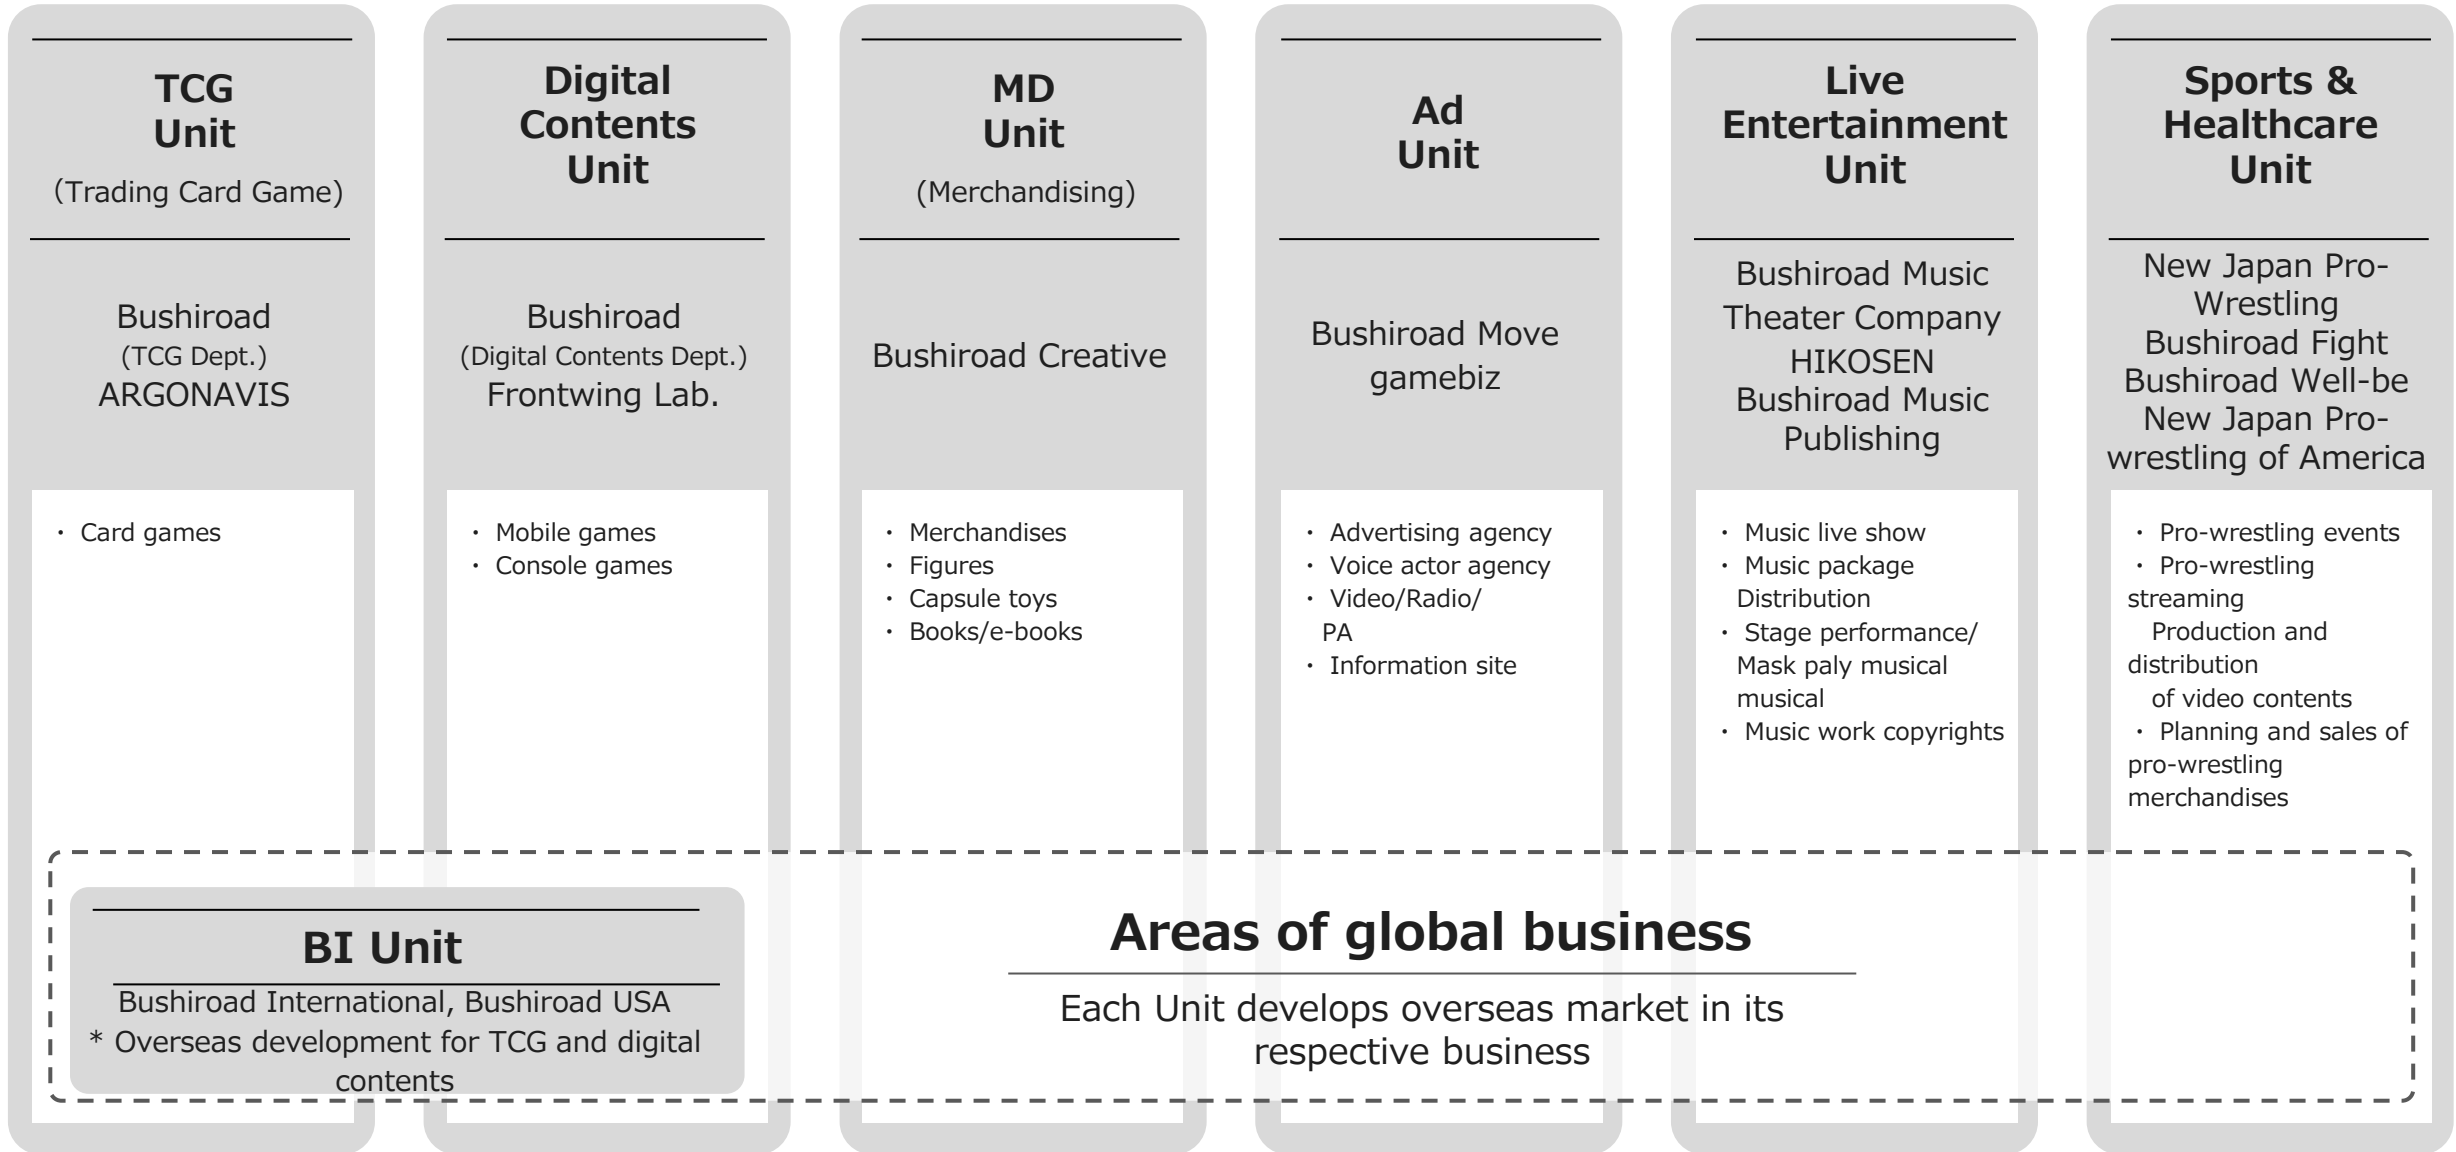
TCG Unit
(Trading Card Game)

Bushiroad
(TCG Dept.)
ARGONAVIS

・ Card games

Digital Contents Unit

Bushiroad
(Digital Contents Dept.)
Frontwing Lab.

・ Mobile games
・ Console games

MD Unit
(Merchandising)

Bushiroad Creative

・ Merchandises
・ Figures
・ Capsule toys
・ Books/e-books

Ad Unit

Bushiroad Move
gamebiz

・ Advertising agency
・ Voice actor agency
・ Video/Radio/ PA
・ Information site

Live Entertainment Unit

Bushiroad Music
Theater Company HIKOSEN
Bushiroad Music Publishing

・ Music live show
・ Music package Distribution
・ Stage performance/ Mask paly musical musical
・ Music work copyrights

Sports & Healthcare Unit

New Japan Pro-Wrestling
Bushiroad Fight
Bushiroad Well-be
New Japan Pro-wrestling of America

・ Pro-wrestling events
・ Pro-wrestling streaming Production and distribution of video contents
・ Planning and sales of pro-wrestling merchandises

BI Unit

Bushiroad International, Bushiroad USA
* Overseas development for TCG and digital contents

Areas of global business

Each Unit develops overseas market in its respective business